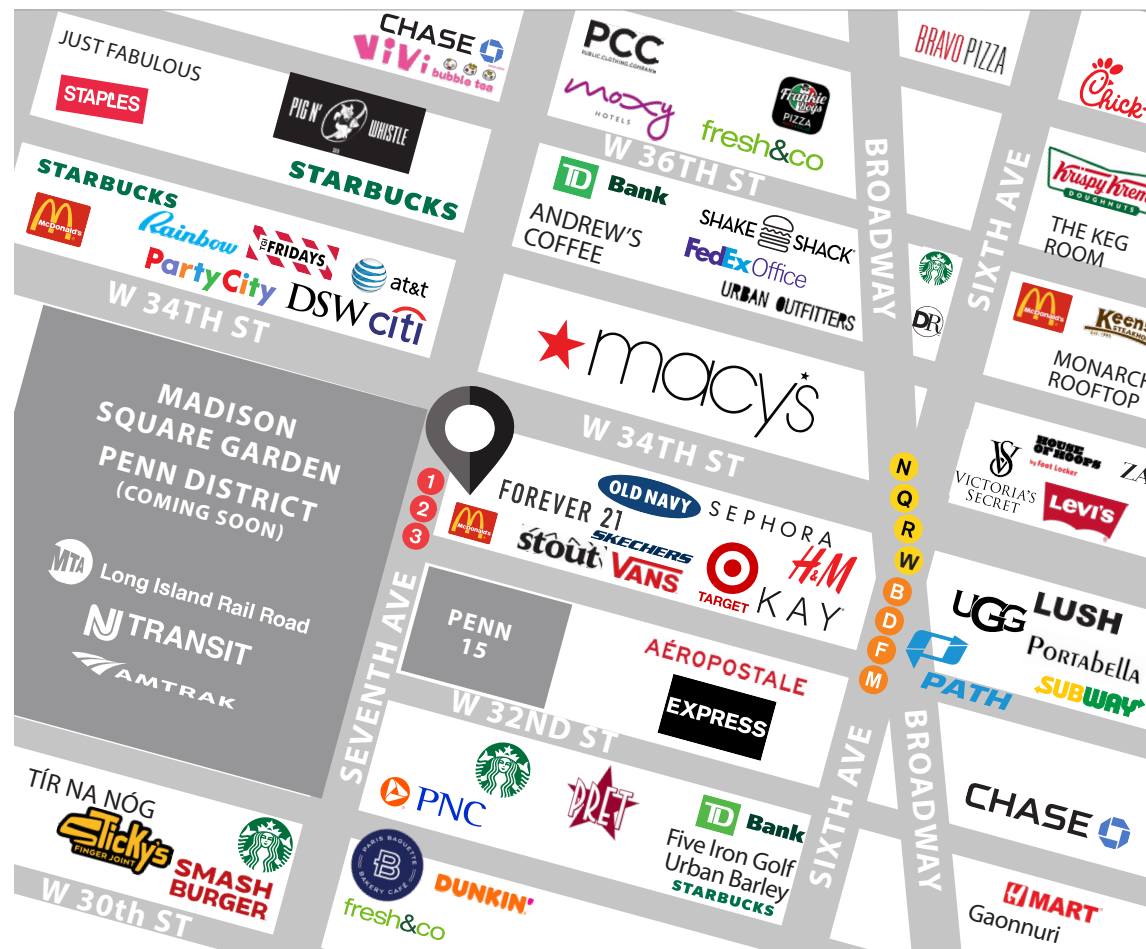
JUST FABULOUS
STAPLES
CHASE
ViVi bubble tea
PIG N' WHISTLE
STARBUCKS
STARBUCKS
McDonald's
Rainbow
TGI FRIDAYS
Party City
at&t
DSW
citi
W 34TH ST
PCC
moxy HOTELS
Frankie Boy's PIZZA
fresh&co
W 36TH ST
TD Bank
ANDREW'S COFFEE
SHAKE SHACK
FedEx Office
URBAN OUTFITTERS
macy's
BRAVO PIZZA
Chick-fil-A
BROADWAY
SIXTH AVE
Krispy Kreme DOUGHNUTS
THE KEG ROOM
DR
McDonald's
Keens STEAKHOUSE
MONARCH ROOFTOP
MADISON SQUARE GARDEN
PENN DISTRICT
(COMING SOON)
MTA Long Island Rail Road
NJ TRANSIT
AMTRAK
1
2
3
McDonald's
W 34TH ST
FOREVER 21
OLD NAVY
SEPHORA
stout
SKECHERS
VANS
TARGET
H&M
KAY
N
Q
R
W
B
D
F
M
VICTORIA'S SECRET
HOUSE OF HOOPS by Foot Locker
ZARA
Levi's
UGG
LUSH
PORTABELLA
SUBWAY
PATH
SEVENTH AVE
PENN 15
AÉROPOSTALE
EXPRESS
W 32ND ST
PNC
PRET
TD Bank
Five Iron Golf
Urban Barley
STARBUCKS
SIXTH AVE
BROADWAY
CHASE
H MART
Gaonnuri
TÍR NA NÓG
Sticky's FINGER JOINT
SMASH BURGER
W 30th ST
PARIS BAGUETTE BAKERY CAFÉ
DUNKIN'
fresh&co